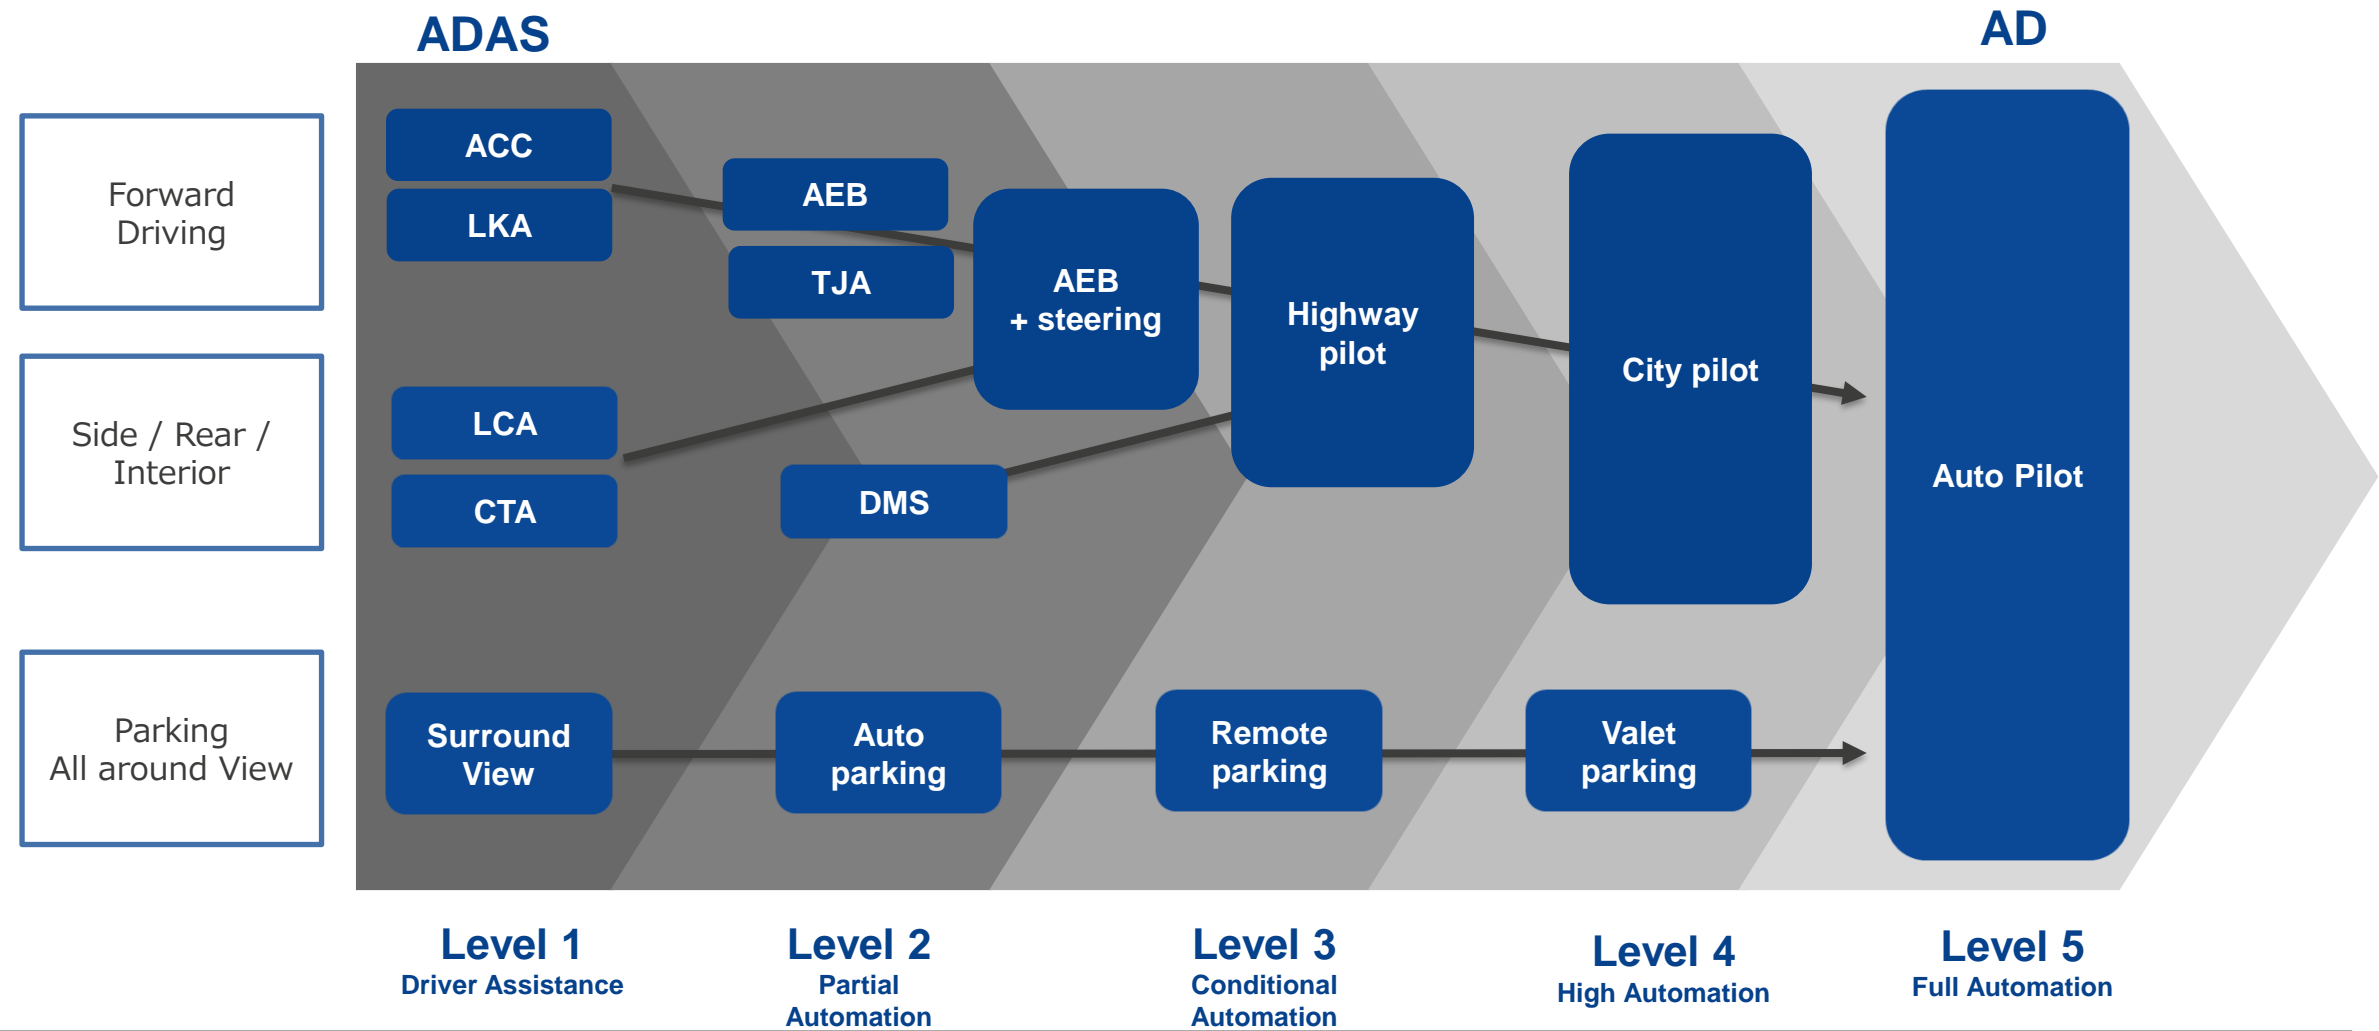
ADAS

AD

Forward Driving

Side / Rear / Interior

Parking All around View

ACC

LKA

AEB

TJA

AEB + steering

Highway pilot

City pilot

Auto Pilot

LCA

CTA

DMS

Surround View

Auto parking

Remote parking

Valet parking

Level 1
Driver Assistance

Level 2
Partial Automation

Level 3
Conditional Automation

Level 4
High Automation

Level 5
Full Automation